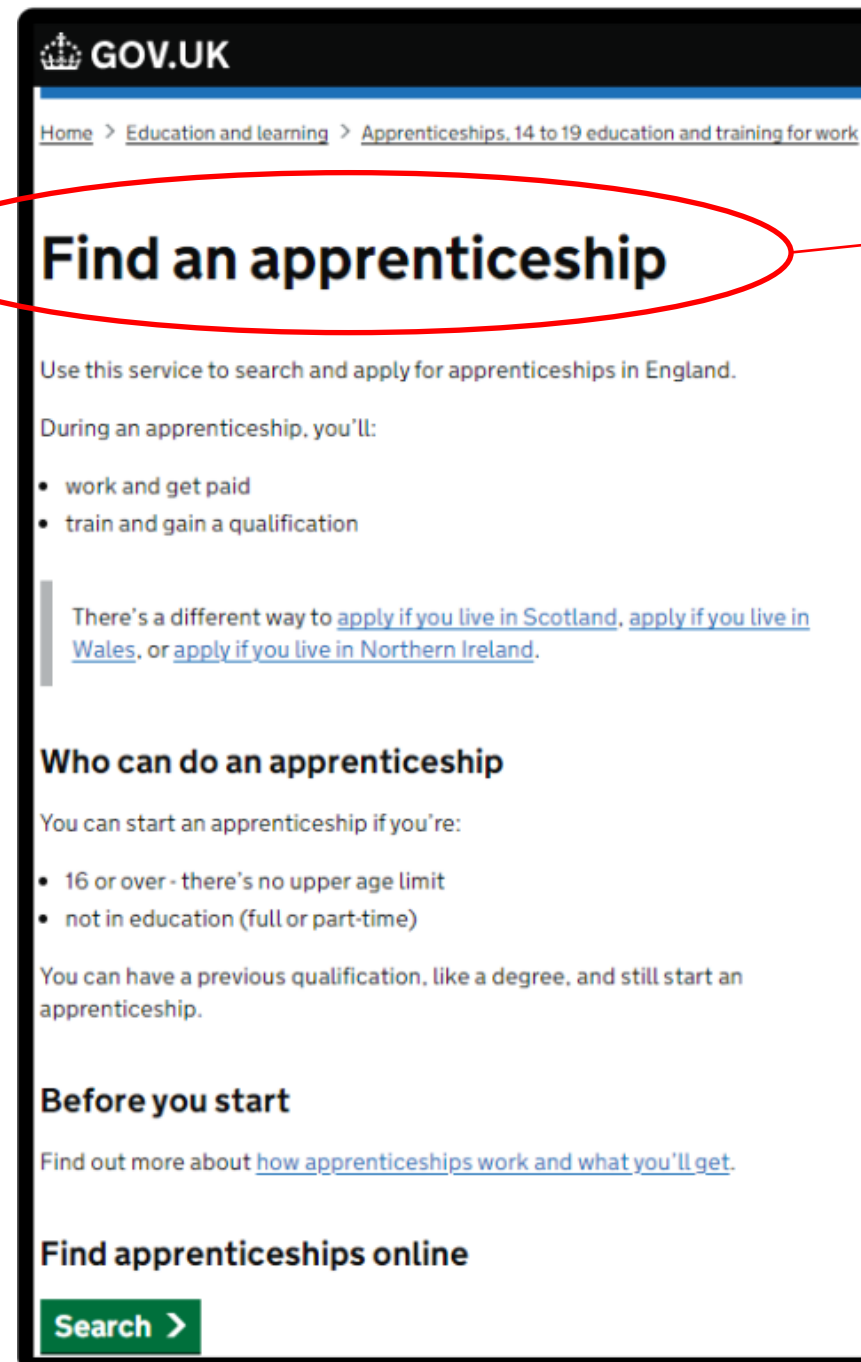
GOV.UK

Home > Education and learning > Apprenticeships, 14 to 19 education and training for work

Find an apprenticeship

Use this service to search and apply for apprenticeships in England.

During an apprenticeship, you'll:

- work and get paid
- train and gain a qualification

There's a different way to apply if you live in Scotland, apply if you live in Wales, or apply if you live in Northern Ireland.

Who can do an apprenticeship

You can start an apprenticeship if you're:

- 16 or over - there's no upper age limit
- not in education (full or part-time)

You can have a previous qualification, like a degree, and still start an apprenticeship.

Before you start

Find out more about how apprenticeships work and what you'll get.

Find apprenticeships online

Search >